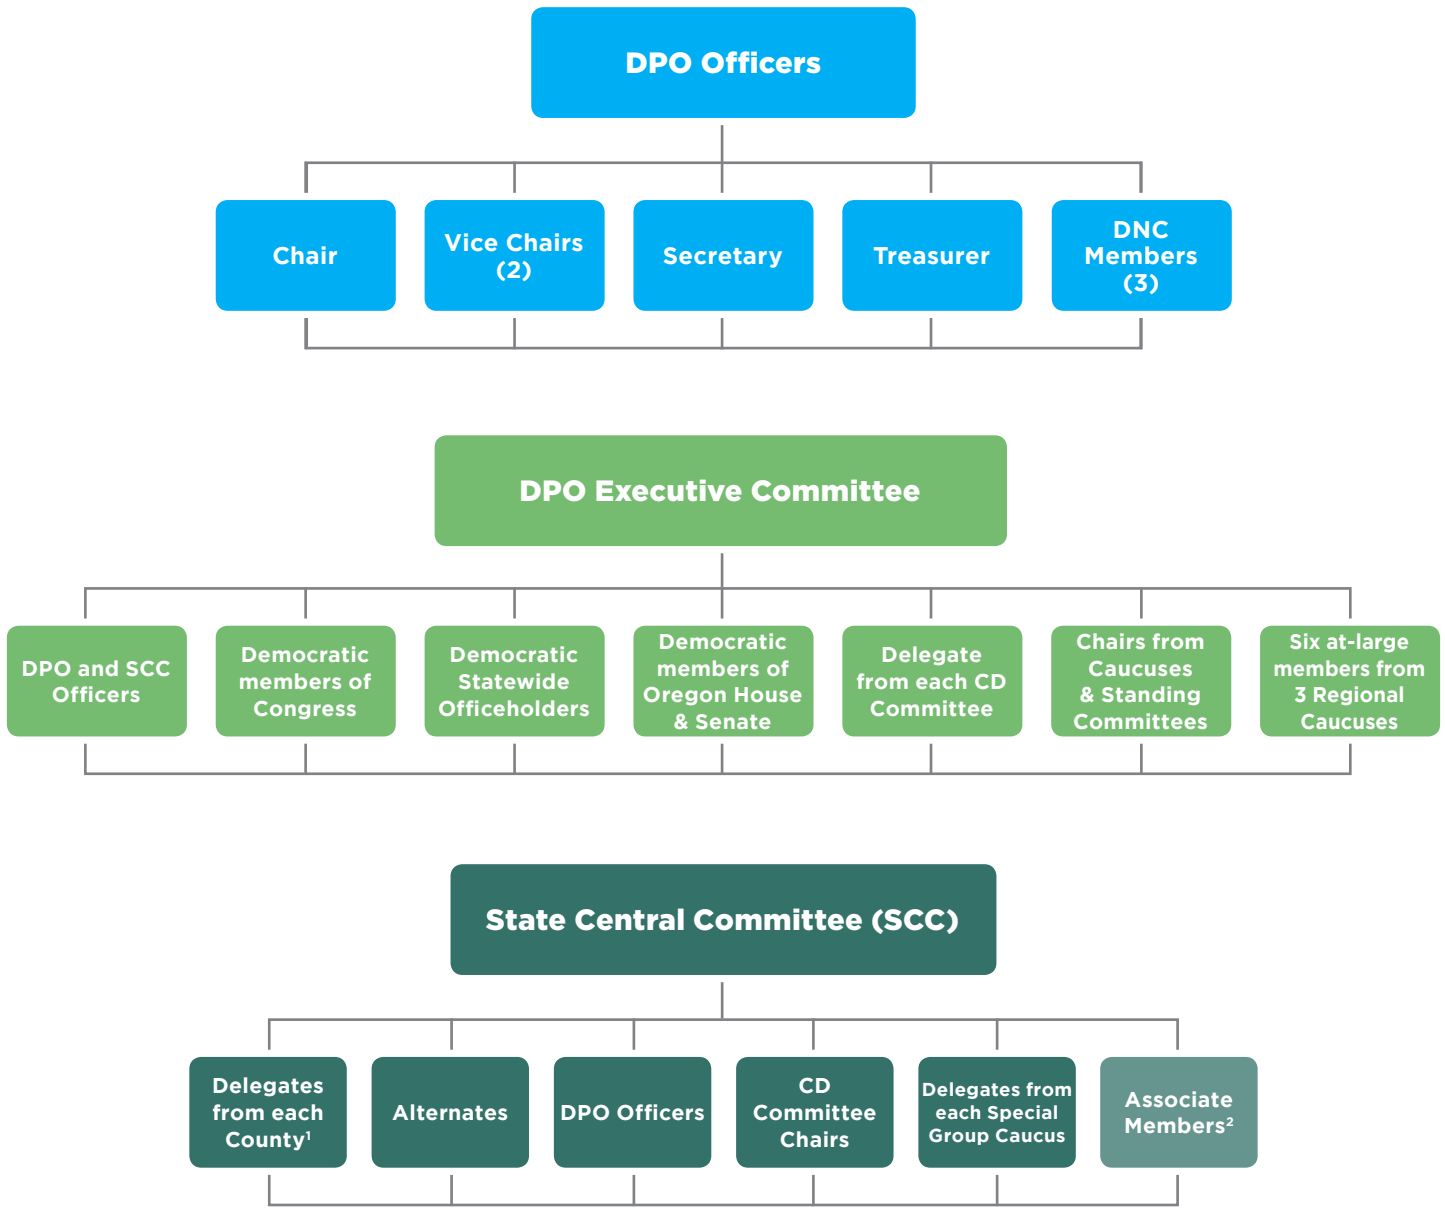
DPO Officers

Chair

Vice Chairs (2)

Secretary

Treasurer

DNC Members (3)

DPO Executive Committee

DPO and SCC Officers

Democratic members of Congress

Democratic Statewide Officeholders

Democratic members of Oregon House & Senate

Delegate from each CD Committee

Chairs from Caucuses & Standing Committees

Six at-large members from 3 Regional Caucuses

State Central Committee (SCC)

Delegates from each County$^1$

Alternates

DPO Officers

CD Committee Chairs

Delegates from each Special Group Caucus

Associate Members$^2$